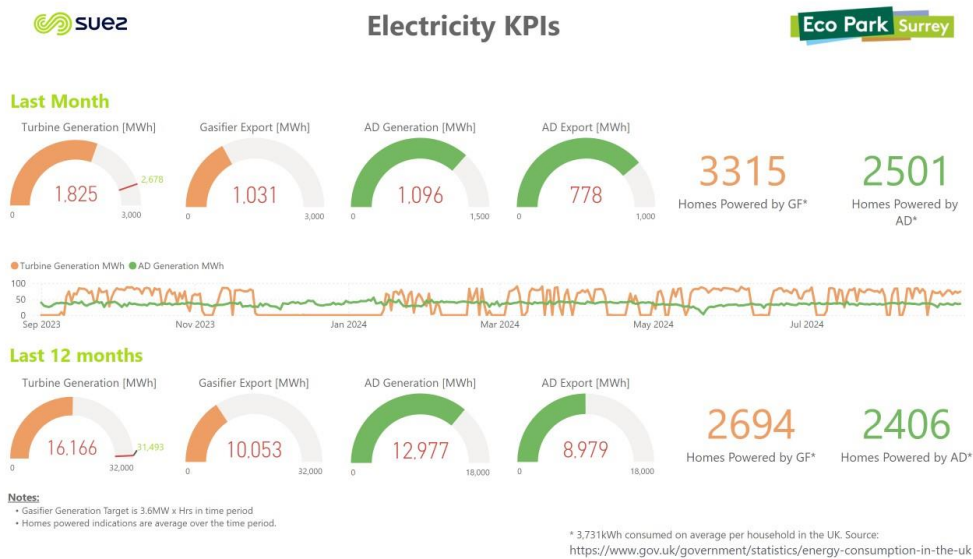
suez

Electricity KPIs

Eco Park Surrey

Last Month

Turbine Generation [MWh]
1,825
0
3,000
2,678

Gasifier Export [MWh]
1,031
0
3,000

AD Generation [MWh]
1,096
0
1,500

AD Export [MWh]
778
0
1,000

3315
Homes Powered by GF*

2501
Homes Powered by AD*

Turbine Generation MWh  AD Generation MWh
100
50
0
Sep 2023
Nov 2023
Jan 2024
Mar 2024
May 2024
Jul 2024

Last 12 months

Turbine Generation [MWh]
16,166
0
32,000
31,493

Gasifier Export [MWh]
10,053
0
32,000

AD Generation [MWh]
12,977
0
18,000

AD Export [MWh]
8,979
0
18,000

2694
Homes Powered by GF*

2406
Homes Powered by AD*

Notes:
• Gasifier Generation Target is 3.6MW x Hrs in time period
• Homes powered indications are average over the time period.

* 3,731kWh consumed on average per household in the UK. Source: https://www.gov.uk/government/statistics/energy-consumption-in-the-uk